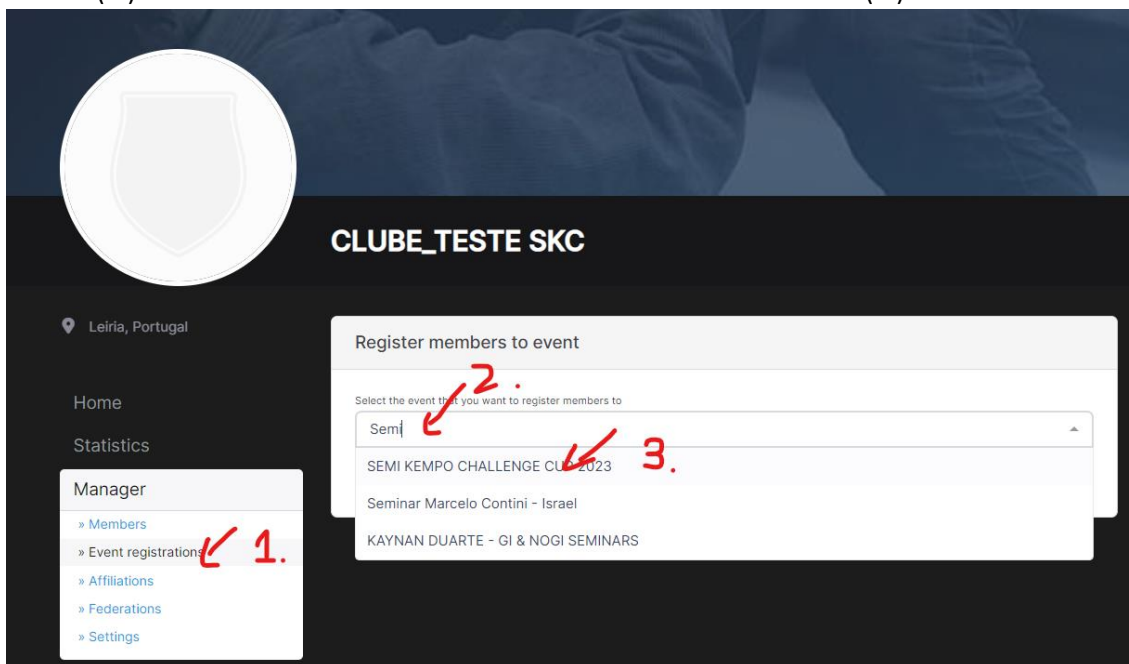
CLUBE_TESTE SKC

Leiria, Portugal

Home

Statistics

Manager

» Members

» Event registrations

» Affiliations

» Federations

» Settings

1.

Register members to event

Select the event that you want to register members to

2.

Semi

3.

SEMI KEMPO CHALLENGE CUP 2023

Seminar Marcelo Contini - Israel

KAYNAN DUARTE - GI & NOGI SEMINARS